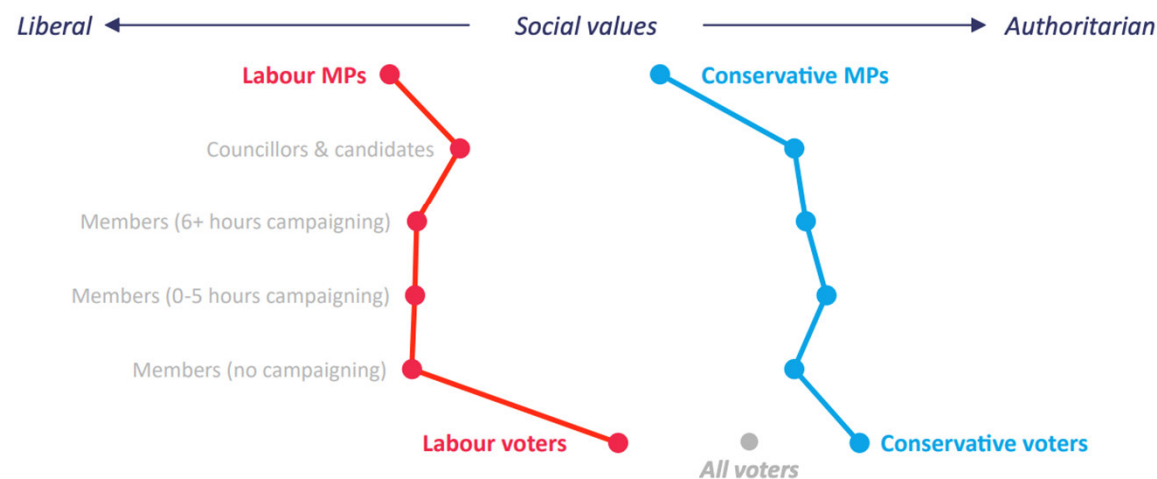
Liberal
Social values
Authoritarian

Labour MPs
Conservative MPs
Councillors & candidates
Members (6+ hours campaigning)
Members (0-5 hours campaigning)
Members (no campaigning)
Labour voters
All voters
Conservative voters